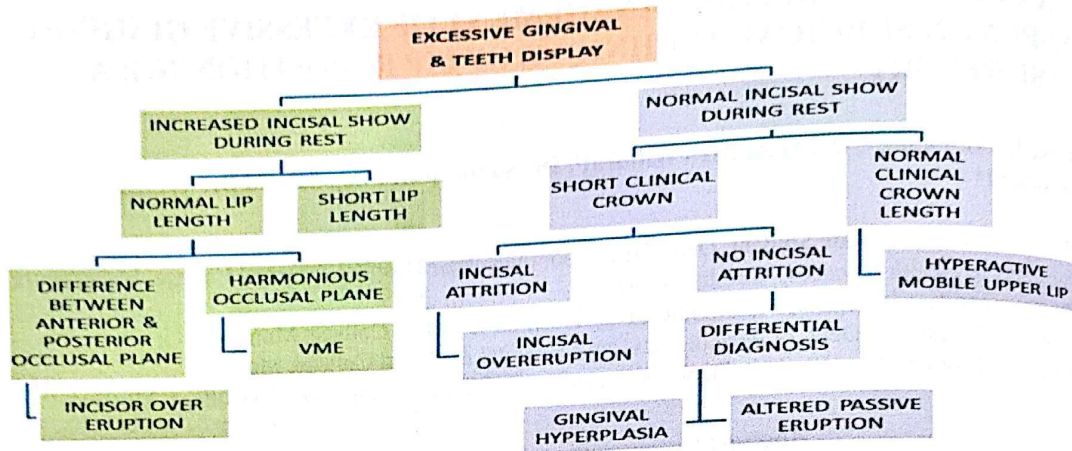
EXCESSIVE GINGIVAL & TEETH DISPLAY

INCREASED INCISAL SHOW DURING REST

NORMAL INCISAL SHOW DURING REST

NORMAL LIP LENGTH

SHORT LIP LENGTH

SHORT CLINICAL CROWN

NORMAL CLINICAL CROWN LENGTH

DIFFERENCE BETWEEN ANTERIOR & POSTERIOR OCCLUSAL PLANE

HARMONIOUS OCCLUSAL PLANE

VME

INCISOR OVER ERUPTION

INCISAL ATTRITION

INCISAL OVERERUPTION

NO INCISAL ATTRITION

DIFFERENTIAL DIAGNOSIS

GINGIVAL HYPERPLASIA

ALTERED PASSIVE ERUPTION

HYPERACTIVE MOBILE UPPER LIP